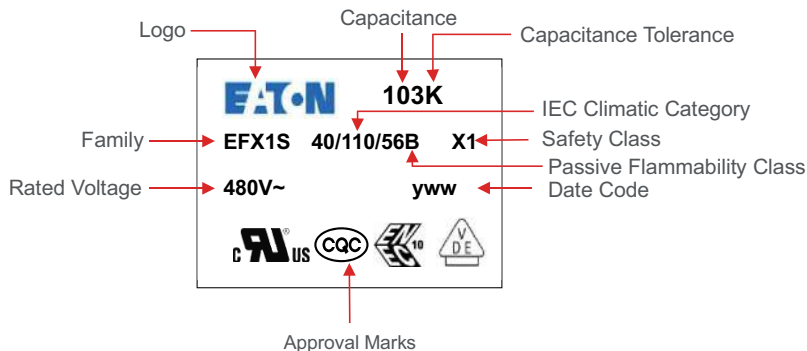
Capacitance
Logo
Capacitance Tolerance
EAT·N
103K
IEC Climatic Category
Family
EFX1S
40/110/56B
X1
Safety Class
Passive Flammability Class
Rated Voltage
480V~
yww
Date Code
c US
®
CQC
10
V D E
Approval Marks